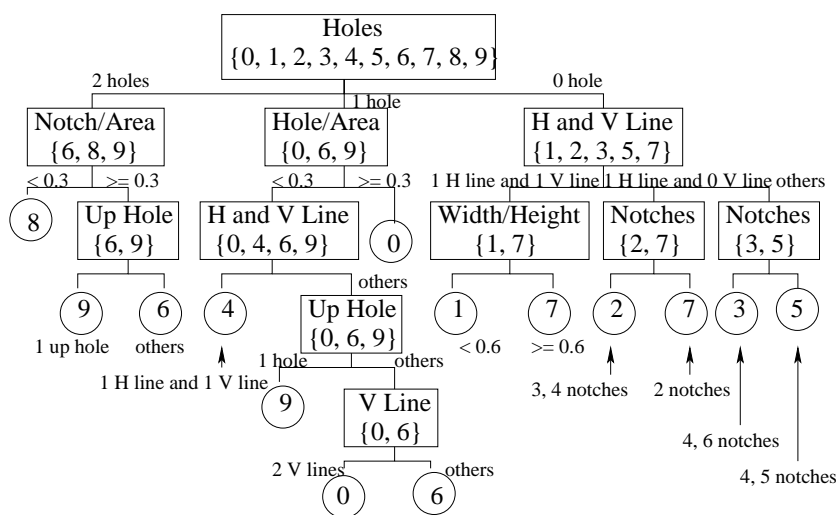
Holes
{0, 1, 2, 3, 4, 5, 6, 7, 8, 9}

2 holes
1 hole
0 hole

Notch/Area
{6, 8, 9}

Hole/Area
{0, 6, 9}

H and V Line
{1, 2, 3, 5, 7}

< 0.3
>= 0.3

8

Up Hole
{6, 9}

9
6
1 up hole
others

< 0.3
>= 0.3

H and V Line
{0, 4, 6, 9}

0

4
others

Up Hole
{0, 6, 9}

1 H line and 1 V line

1 hole
others

9

V Line
{0, 6}

2 V lines
others

0
6

1 H line and 1 V line
1 H line and 0 V line
others

Width/Height
{1, 7}

1
7
< 0.6
>= 0.6

Notches
{2, 7}

2
7
3, 4 notches
2 notches

Notches
{3, 5}

3
5
4, 6 notches
4, 5 notches